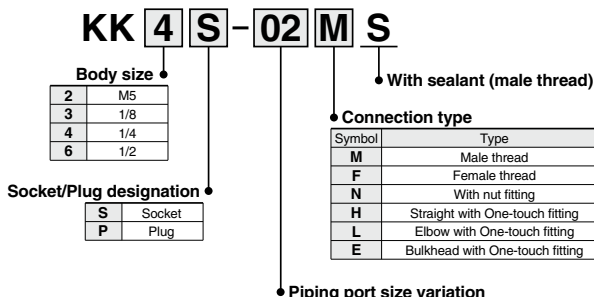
KK 4 S - 02 M S

With sealant (male thread)

Body size

| 2 | M5 |
|---|---|
| 3 | 1/8 |
| 4 | 1/4 |
| 6 | 1/2 |

Connection type

| Symbol | Type |
|---|---|
| M | Male thread |
| F | Female thread |
| N | With nut fitting |
| H | Straight with One-touch fitting |
| L | Elbow with One-touch fitting |
| E | Bulkhead with One-touch fitting |

Socket/Plug designation

| S | Socket |
|---|---|
| P | Plug |

Piping port size variation